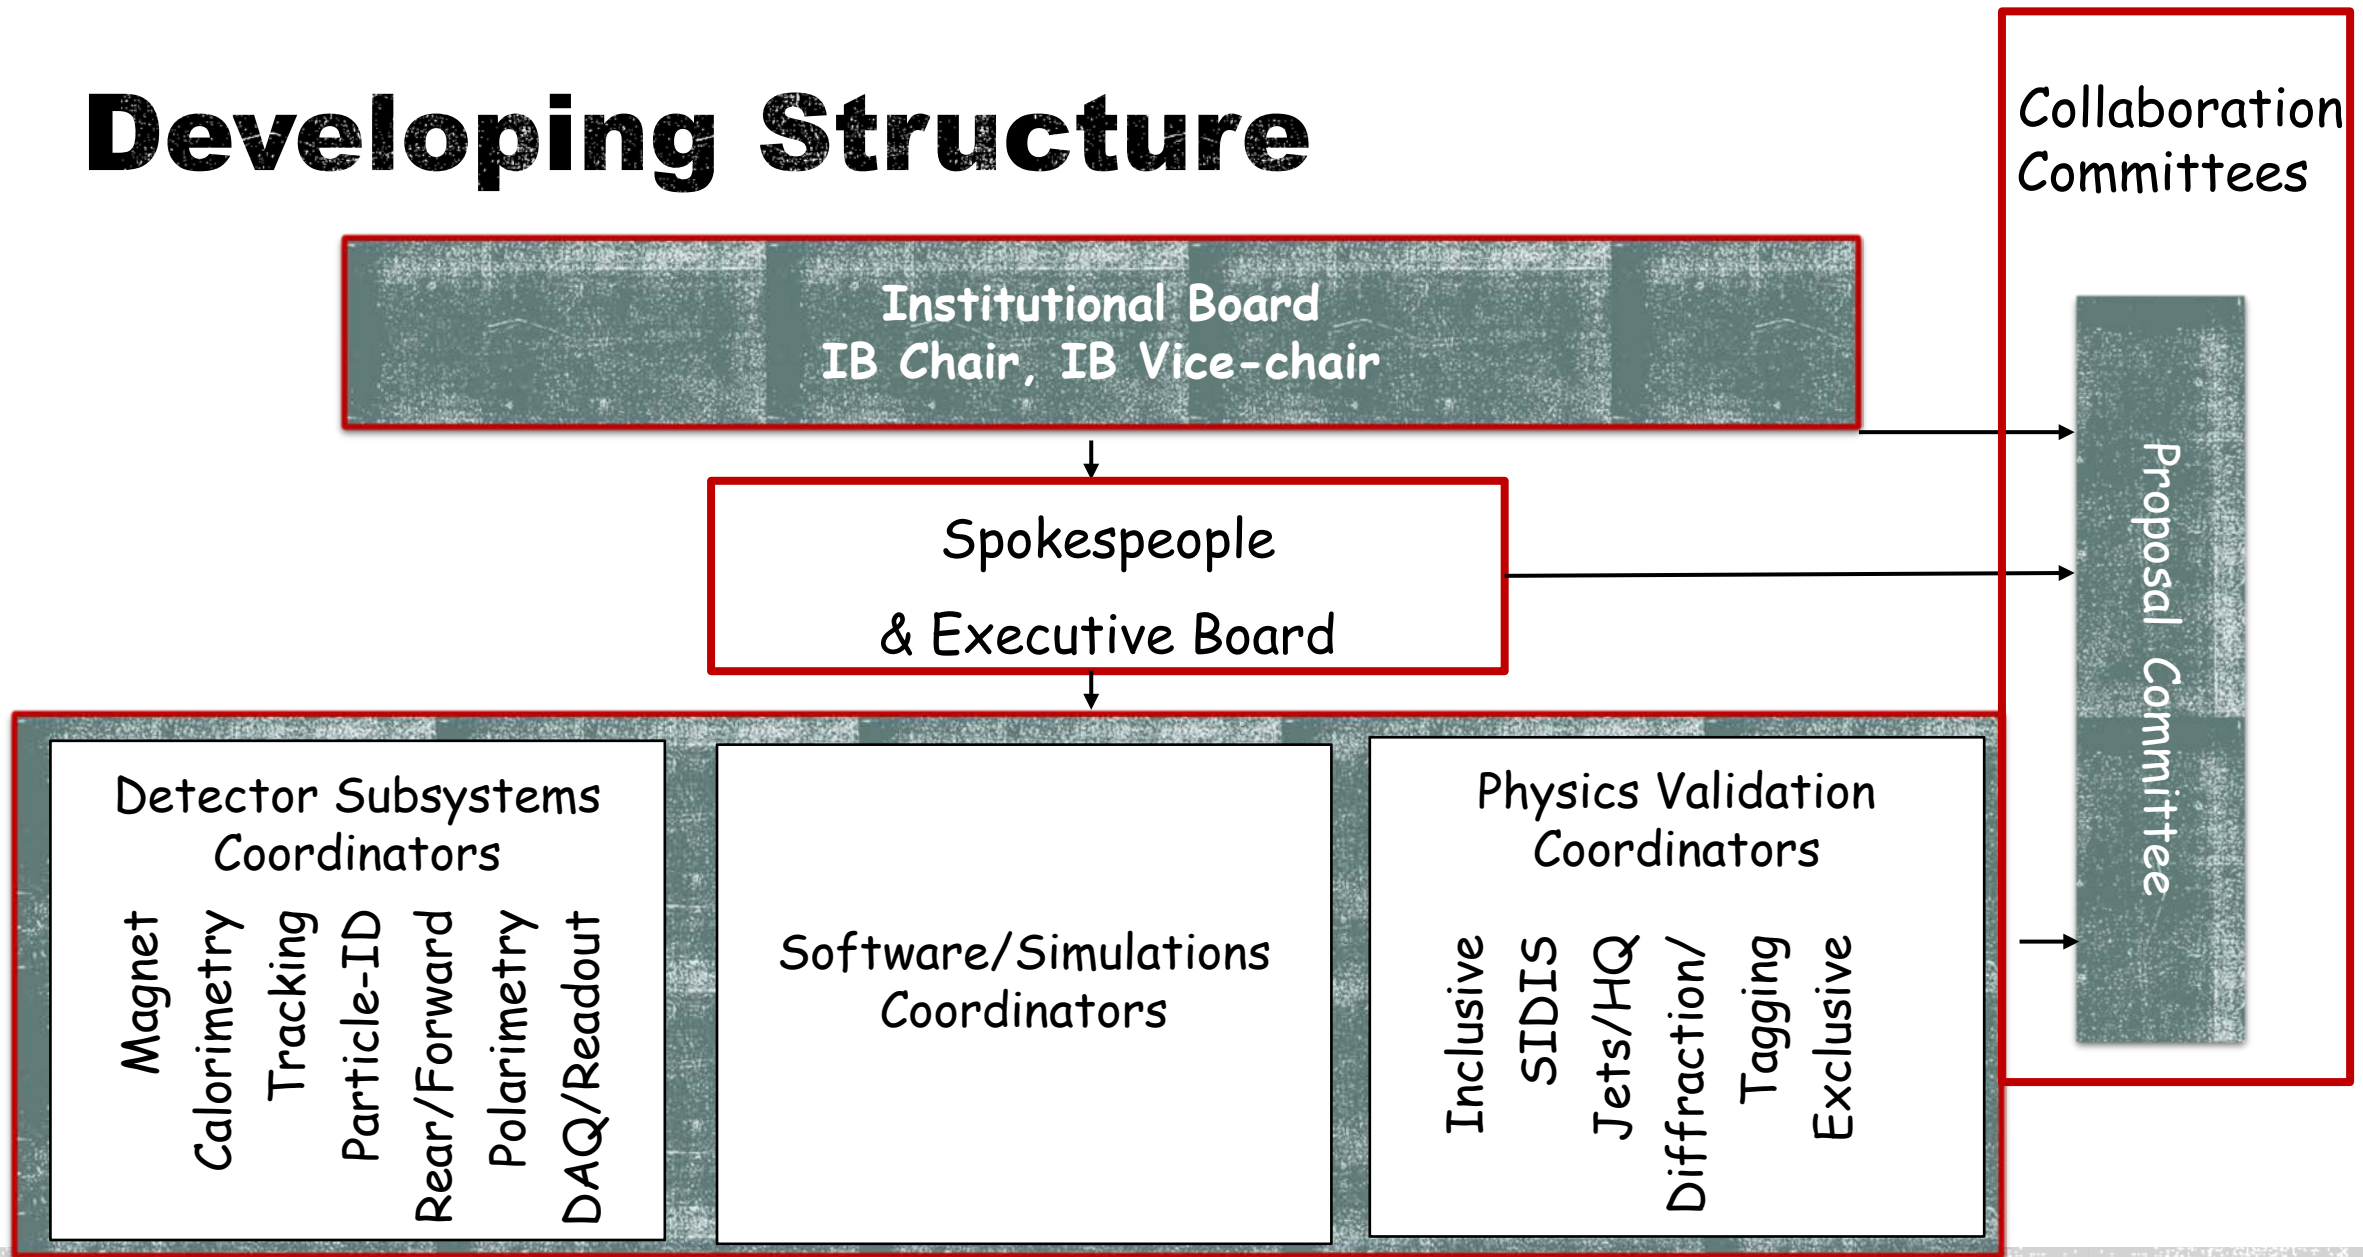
Developing Structure

Collaboration Committees

Institutional Board
IB Chair, IB Vice-chair

Spokespeople

& Executive Board

Proposal Committee

Detector Subsystems Coordinators

Magnet
Calorimetry
Tracking
Particle-ID
Rear/Forward
Polarimetry
DAQ/Readout

Software/Simulations Coordinators

Physics Validation Coordinators

Inclusive
SIDIS
Jets/HQ
Diffraction/
Tagging
Exclusive